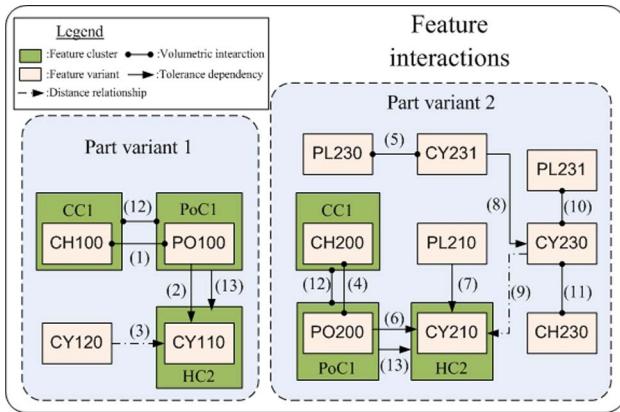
Legend
:Feature cluster
:Volumetric intearction
:Feature variant
:Tolerance dependency
:Distance relationship

Feature interactions

Part variant 1

CC1
CH100
(12)
PoC1
PO100
(1)
(2)
(13)
CY120
(3)
CY110
HC2

Part variant 2

PL230
(5)
CY231
PL231
(8)
(10)
CC1
CH200
PL210
CY230
(12)
(4)
(7)
(9)
(11)
PO200
(6)
CY210
CH230
PoC1
(13)
HC2